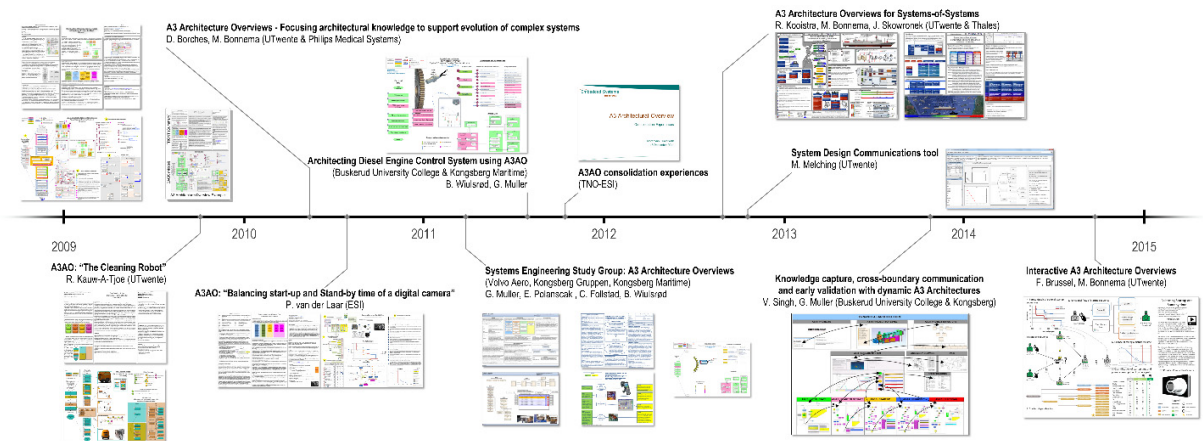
A3 Architecture Overviews - Focusing architectural knowledge to support evolution of complex systems
D. Borches, M. Bonnema (UTwente & Philips Medical Systems)

A3 Architecture Overviews for Systems-of-Systems
R. Kooistra, M. Bonnema, J. Skowronek (UTwente & Thales)

A3 Architectural Overview

Architecting Diesel Engine Control System using A3AO
(Buskerud University College & Kongsberg Maritime)
B. Wiulsrød, G. Muller

A3AO consolidation experiences
(TNO-ESI)

System Design Communications tool
M. Melching (UTwente)

2009

2010

2011

2012

2013

2014

2015

A3AO: "The Cleaning Robot"
R. Kauw-A-Tjoe (UTwente)

A3AO: "Balancing start-up and Stand-by time of a digital camera"
P. van der Laar (ESI)

Systems Engineering Study Group: A3 Architecture Overviews
(Volvo Aero, Kongsberg Gruppen, Kongsberg Maritime)
G. Muller, E. Polanscak, C. Follstad, B. Wiulsrød

Knowledge capture, cross-boundary communication and early validation with dynamic A3 Architectures
V. Singh, G. Muller (Buskerud University College & Kongsberg)

Interactive A3 Architecture Overviews
F. Brussel, M. Bonnema (UTwente)